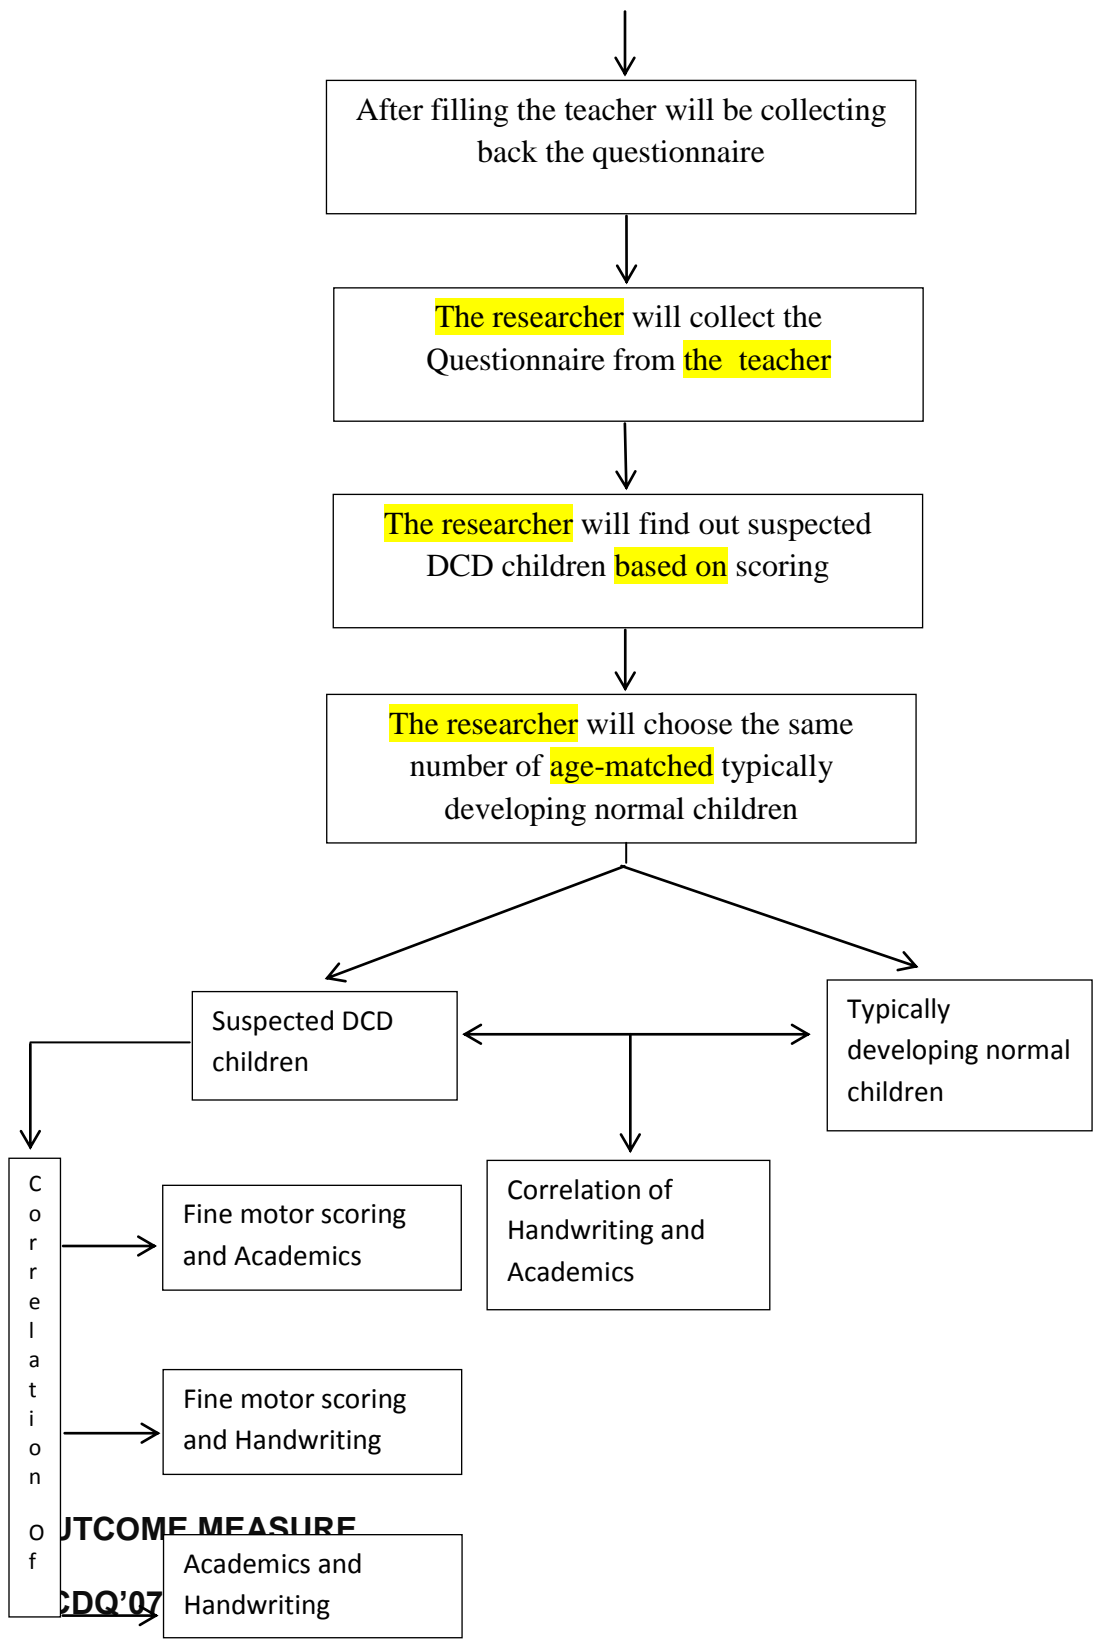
After filling the teacher will be collecting back the questionnaire

The researcher will collect the Questionnaire from the teacher

The researcher will find out suspected DCD children based on scoring

The researcher will choose the same number of age-matched typically developing normal children

Suspected DCD children

Typically developing normal children

Correlation of Handwriting and Academics

Correlation Of

Fine motor scoring and Academics

Fine motor scoring and Handwriting

Academics and Handwriting

UTCOME MEASURE

CDQ'07